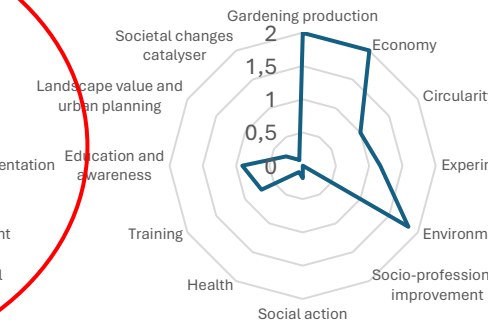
Gardening production
Economy
Circularit
Experim
Environm
Socio-profession
improvement
Social action
Health
Training
Education and awareness
entation
nt
l
Landscape value and urban planning
Societal changes catalyser
2
1,5
1
0,5
0